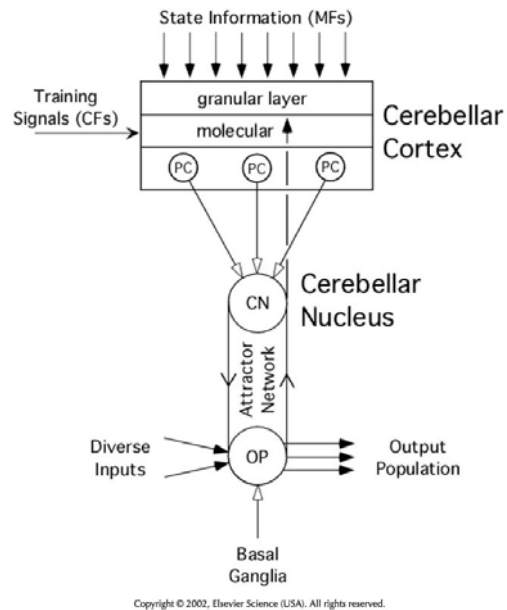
State Information (MFs)

Training Signals (CFs)

granular layer

molecular

Cerebellar Cortex

PC

PC

PC

CN

Cerebellar Nucleus

Attractor Network

Diverse Inputs

OP

Output Population

Basal Ganglia

Copyright © 2002, Elsevier Science (USA). All rights reserved.